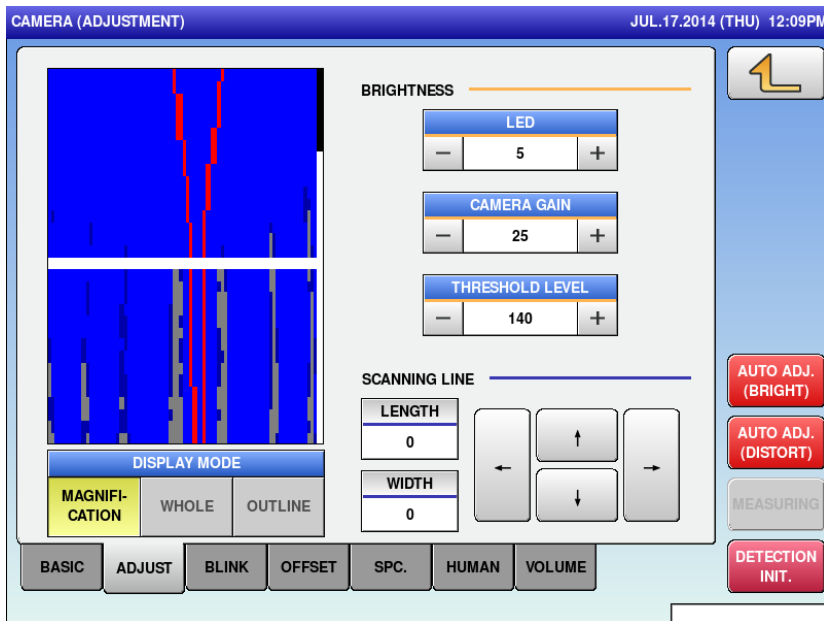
CAMERA (ADJUSTMENT)

JUL.17.2014 (THU) 12:09PM

BRIGHTNESS

LED

−

5

+

CAMERA GAIN

−

25

+

THRESHOLD LEVEL

−

140

+

SCANNING LINE

LENGTH

0

WIDTH

0

←

↑

↓

→

DISPLAY MODE

MAGNIFICATION

WHOLE

OUTLINE

AUTO ADJ. (BRIGHT)

AUTO ADJ. (DISTORT)

MEASURING

DETECTION INIT.

BASIC

ADJUST

BLINK

OFFSET

SPC.

HUMAN

VOLUME